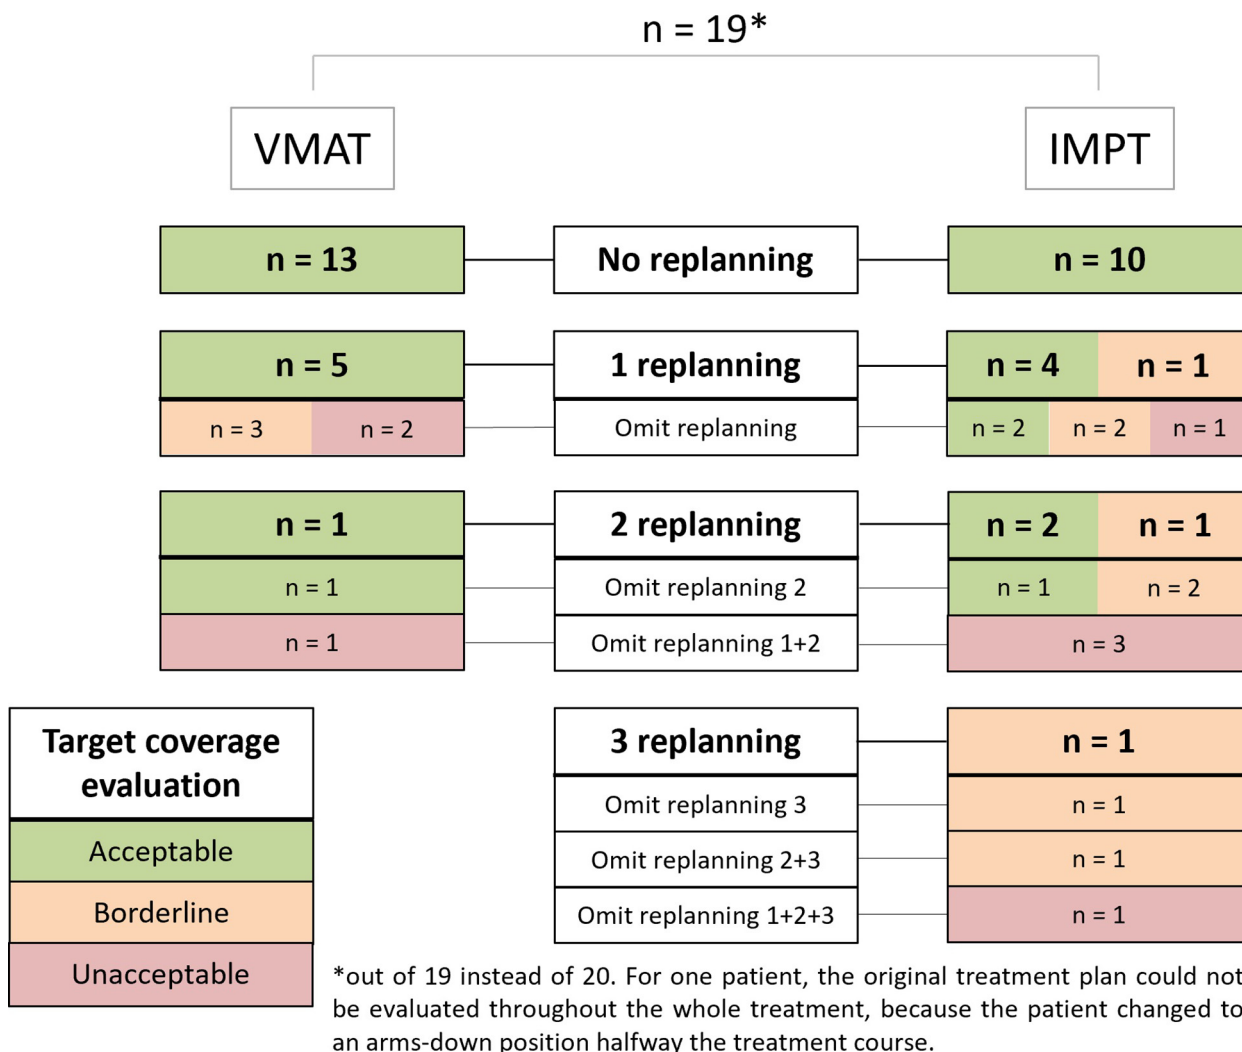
n = 19*

VMAT

IMPT

n = 13

No replanning

n = 10

n = 5

1 replanning

n = 4

n = 1

n = 3

n = 2

Omit replanning

n = 2

n = 2

n = 1

n = 1

2 replanning

n = 2

n = 1

n = 1

Omit replanning 2

n = 1

n = 2

n = 1

Omit replanning 1+2

n = 3

Target coverage evaluation

Acceptable

Borderline

Unacceptable

3 replanning

n = 1

Omit replanning 3

n = 1

Omit replanning 2+3

n = 1

Omit replanning 1+2+3

n = 1

*out of 19 instead of 20. For one patient, the original treatment plan could not be evaluated throughout the whole treatment, because the patient changed to an arms-down position halfway the treatment course.